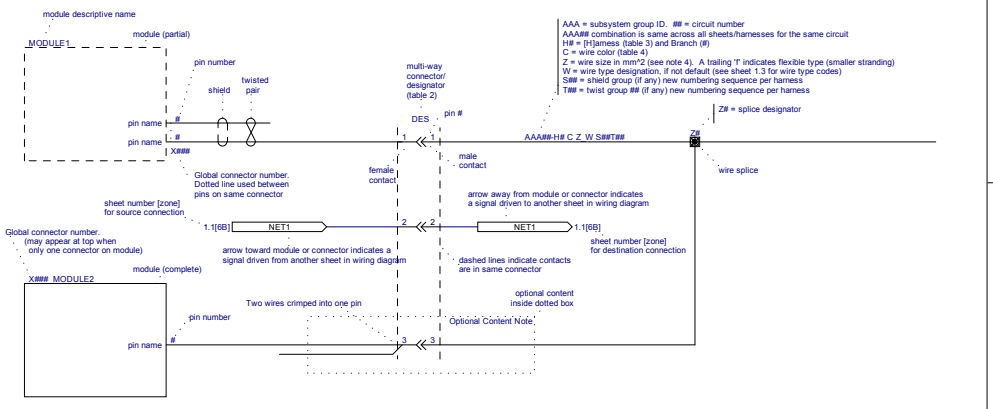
module descriptive name

MODULE1

module (partial)

pin number

shield

twisted pair

pin name

#

pin name

#

1

X###

Global connector number. Dotted line used between pins on same connector

multi-way connector/ designator (table 2)

DES

pin #

1

female contact

male contact

AAA = subsystem group ID. ## = circuit number
AAA## combination is same across all sheets/harnesses for the same circuit
H# = [H]arness (table 3) and Branch (#)
C = wire color (table 4)
Z = wire size in mm^2 (see note 4). A trailing 'f' indicates flexible type (smaller stranding)
W = wire type designation, if not default (see sheet 1.3 for wire type codes)
S## = shield group (if any) new numbering sequence per harness
T## = twist group ## (if any) new numbering sequence per harness

AAA##-H# C Z_W S##T##

Z# = splice designator

Z#

wire splice

sheet number [zone] for source connection

1.1[6B]

NET1

2

2

arrow away from module or connector indicates a signal driven to another sheet in wiring diagram

NET1

1.1[6B]

sheet number [zone] for destination connection

Global connector number. (may appear at top when only one connector on module)

arrow toward module or connector indicates a signal driven from another sheet in wiring diagram

dashed lines indicate contacts are in same connector

module (complete)

X### MODULE2

Two wires crimped into one pin

optional content inside dotted box

pin number

Optional Content Note

pin name

#

3

3